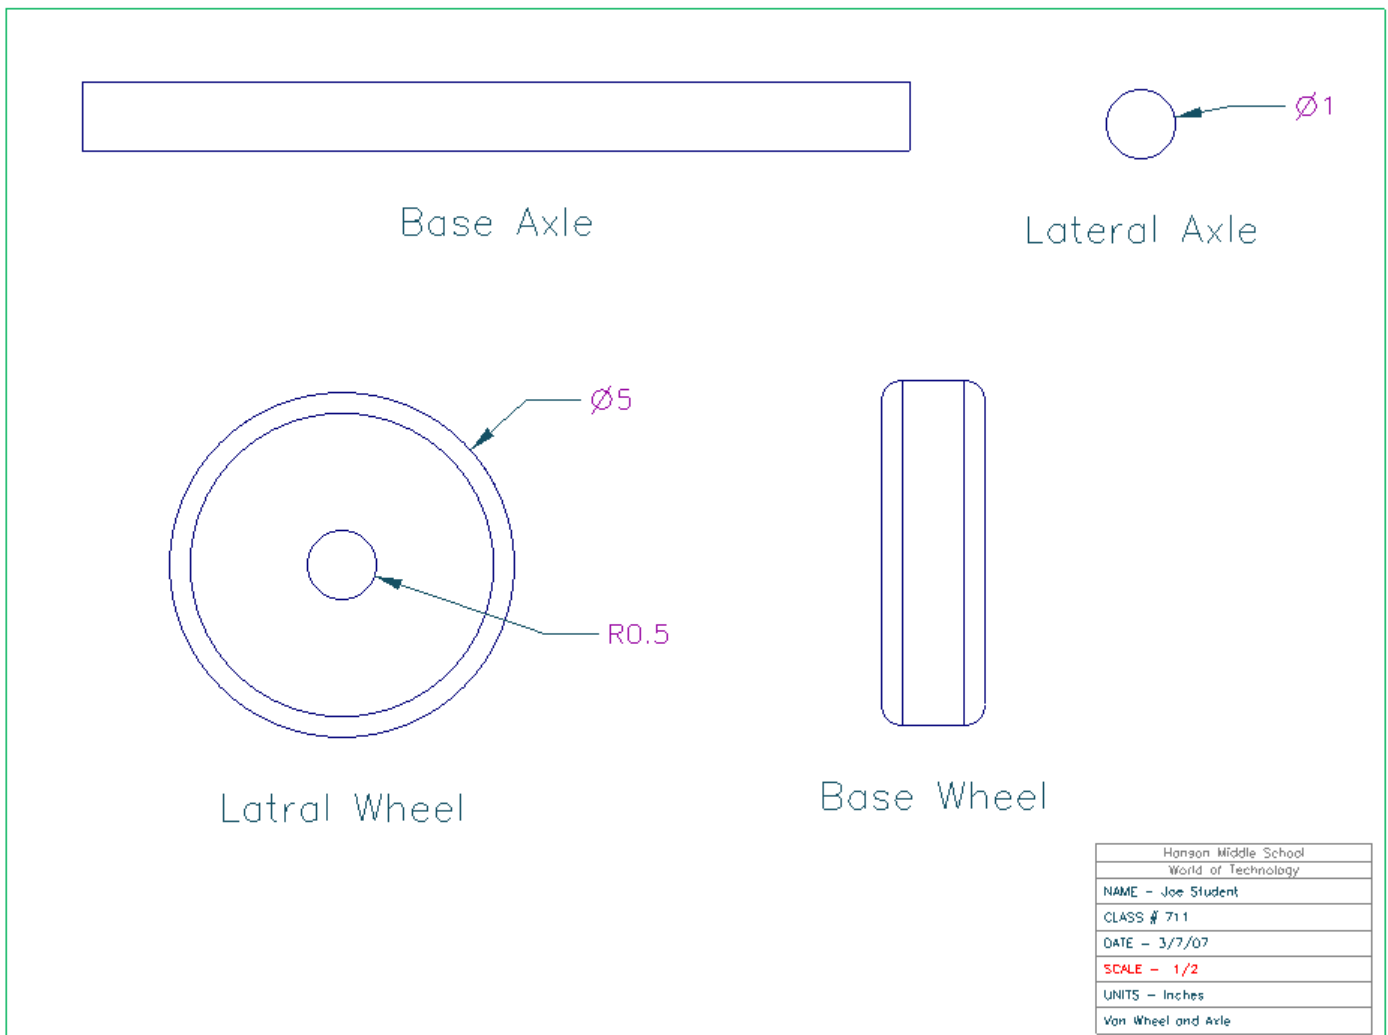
Base Axle

$\varnothing 1$

Lateral Axle

$\varnothing 5$

R0.5

Latral Wheel

Base Wheel

| Hanson Middle School World of Technology |
|---|
| NAME – Joe Student |
| CLASS # 711 |
| DATE – 3/7/07 |
| SCALE – 1/2 |
| UNITS – Inches |
| Van Wheel and Axle |